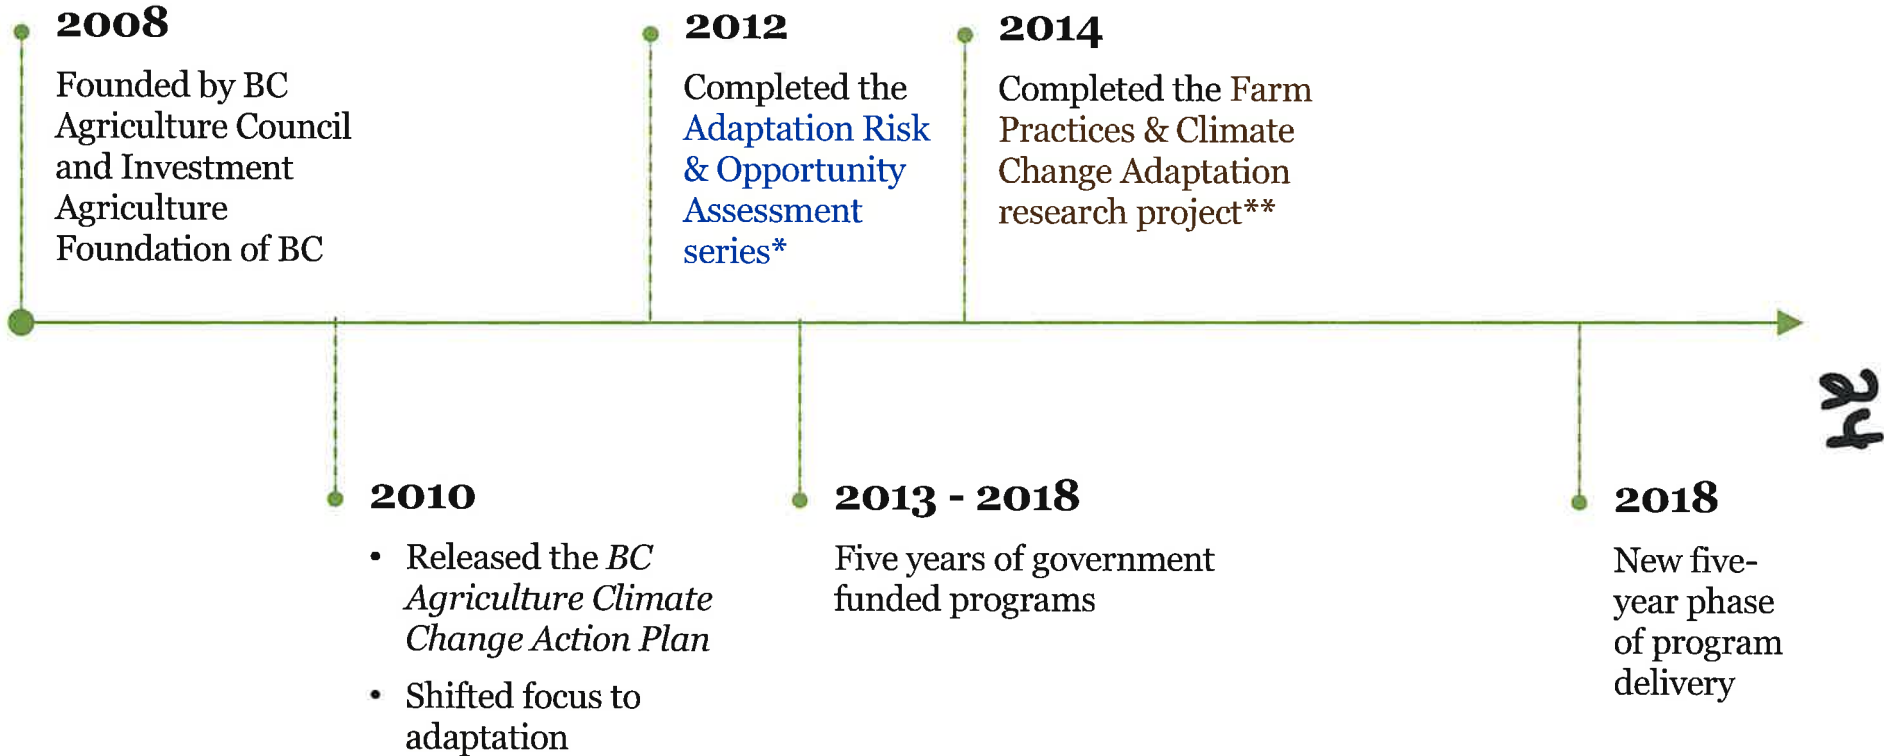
2008

Founded by BC Agriculture Council and Investment Agriculture Foundation of BC

2012

Completed the Adaptation Risk & Opportunity Assessment series*

2014

Completed the Farm Practices & Climate Change Adaptation research project**

24

2010

- Released the *BC Agriculture Climate Change Action Plan*
- Shifted focus to adaptation

2013 - 2018

Five years of government funded programs

2018

New five-year phase of program delivery